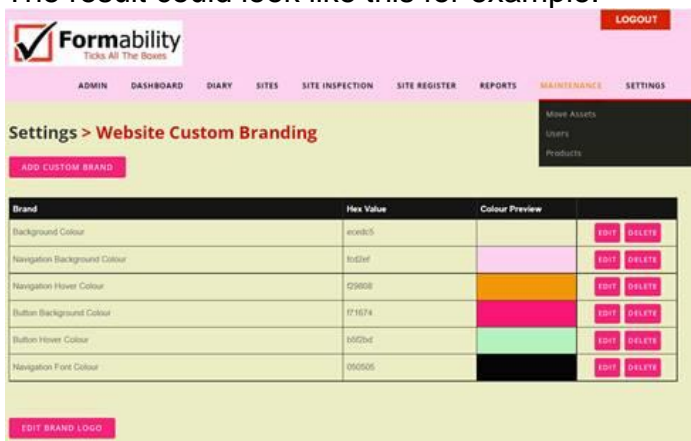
The result could look like this for example:

LOGOUT

Formability
Ticks All The Boxes

ADMIN DASHBOARD DIARY SITES SITE INSPECTION SITE REGISTER REPORTS MAINTENANCE SETTINGS

Move Assets
Users
Products

Settings > Website Custom Branding

ADD CUSTOM BRAND

| Brand | Hex Value | Colour Preview | |
|---|---|---|---|
| Background Colour | ecedc5 | | EDIT DELETE |
| Navigation Background Colour | fcd2ef | | EDIT DELETE |
| Navigation Hover Colour | f29808 | | EDIT DELETE |
| Button Background Colour | f71674 | | EDIT DELETE |
| Button Hover Colour | b6f2bd | | EDIT DELETE |
| Navigation Font Colour | 050505 | | EDIT DELETE |

EDIT BRAND LOGO